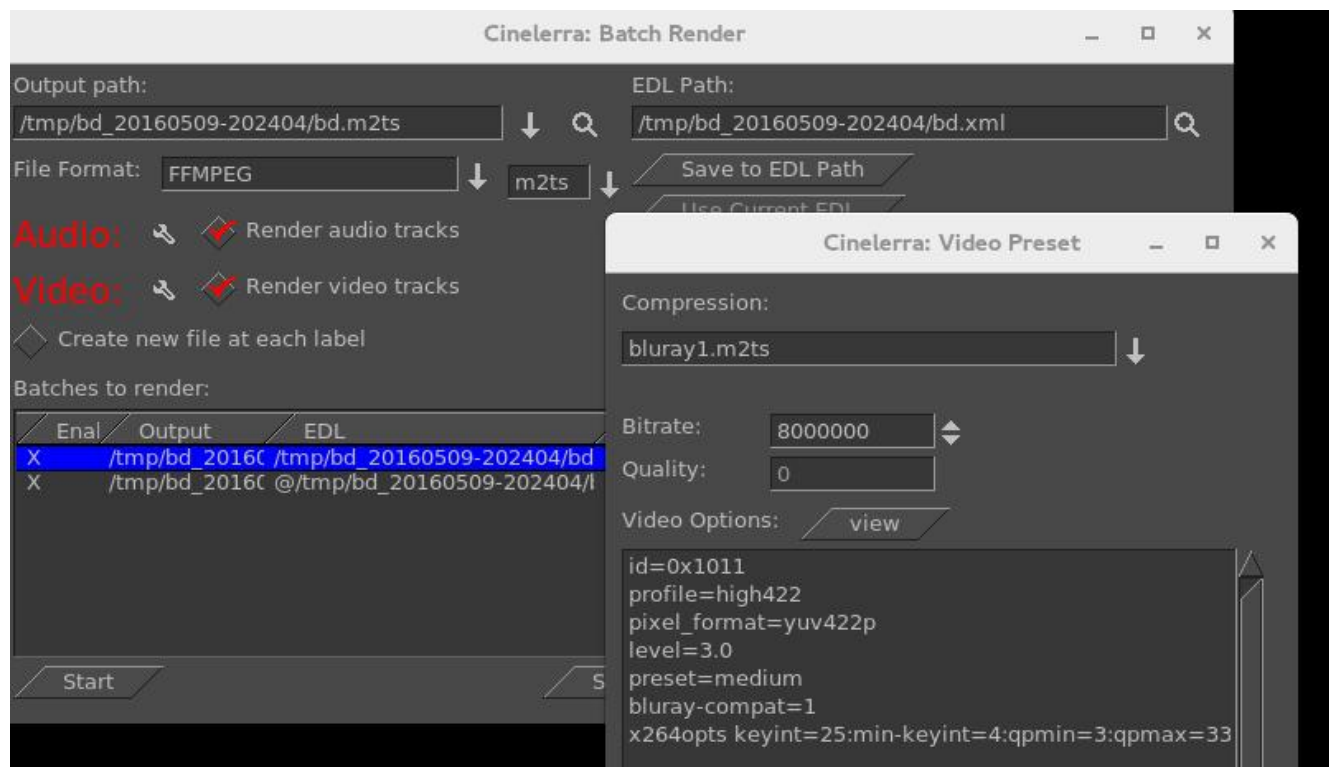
Cinelerra: Batch Render

Output path:
/tmp/bd_20160509-202404/bd.m2ts

EDL Path:
/tmp/bd_20160509-202404/bd.xml

File Format: FFMPEG m2ts

Save to EDL Path

Use Current EDL

Audio: Render audio tracks

Video: Render video tracks

Create new file at each label

Batches to render:

| Enal | Output | EDL |
|---|---|---|
| X | /tmp/bd_2016( | /tmp/bd_20160509-202404/bd |
| X | /tmp/bd_2016( | @/tmp/bd_20160509-202404/l |

Start

S

Cinelerra: Video Preset

Compression:
bluray1.m2ts

Bitrate: 8000000
Quality: 0

Video Options: view

id=0x1011
profile=high422
pixel_format=yuv422p
level=3.0
preset=medium
bluray-compat=1
x264opts keyint=25:min-keyint=4:qpmin=3:qpmax=33